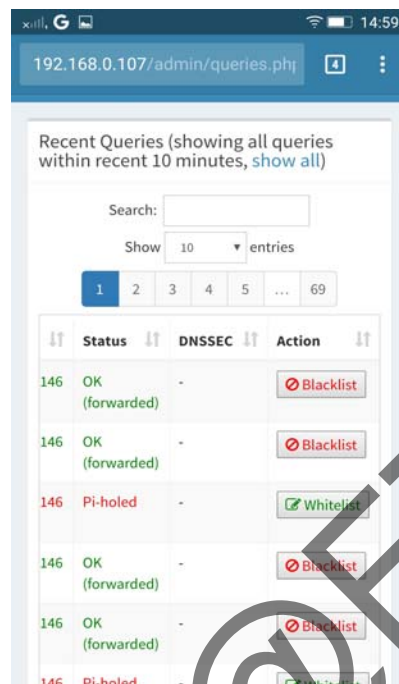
G 14:59

192.168.0.107/admin/queries.phj 4

Recent Queries (showing all queries within recent 10 minutes, show all)

Search:

Show 10 entries

1 2 3 4 5 ... 69

| | Status | DNSSEC | Action |
|---|---|---|---|
| 146 | OK (forwarded) | - | Blacklist |
| 146 | OK (forwarded) | - | Blacklist |
| 146 | Pi-holed | - | Whitelist |
| 146 | OK (forwarded) | - | Blacklist |
| 146 | OK (forwarded) | - | Blacklist |
| 146 | Pi-holed | - | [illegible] |